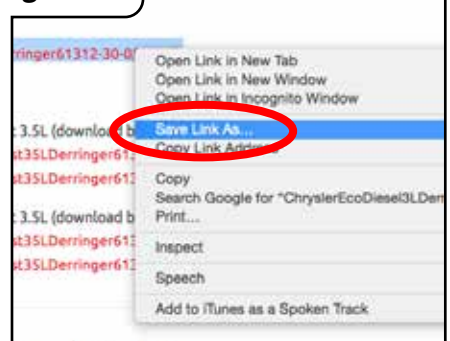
rringer61312-30-0

t 3.5L (download b
st35LDerringer61
st35LDerringer61

t 3.5L (download b
st35LDerringer61
st35LDerringer61

Open Link in New Tab
Open Link in New Window
Open Link in Incognito Window

Save Link As...
Copy Link Address

Copy
Search Google for "ChryslerEcoDiesel3LDer
Print...

Inspect

Speech

Add to iTunes as a Spoken Track